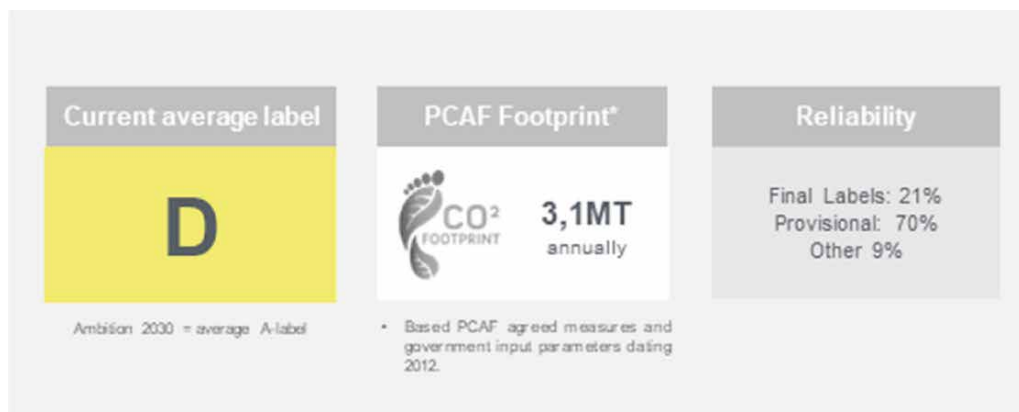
Current average label

D

Ambition 2030 = average A-label

PCAF Footprint*

CO² FOOTPRINT

3,1MT annually

• Based PCAF agreed measures and government input parameters dating 2012.

Reliability

Final Labels: 21%
Provisional: 70%
Other 9%